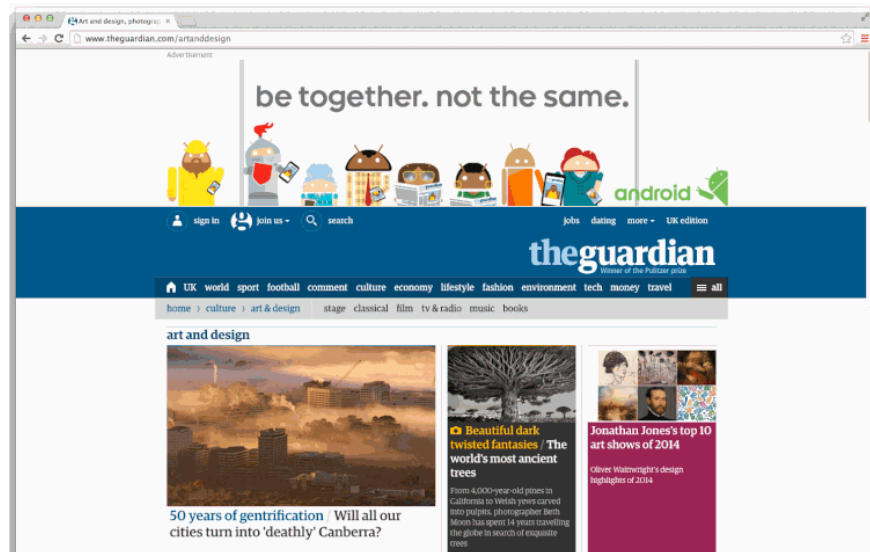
Art and design, photogra ×

www.theguardian.com/artanddesign

Advertisement

be together. not the same.

android

sign in join us search

jobs dating more UK edition

theguardian
Winner of the Pulitzer prize

UK world sport football comment culture economy lifestyle fashion environment tech money travel all

home › culture › art & design stage classical film tv & radio music books

art and design

50 years of gentrification / Will all our cities turn into 'deathly' Canberra?

Beautiful dark twisted fantasies / The world's most ancient trees

From 4,000-year-old pines in California to Welsh yews carved into pulpits, photographer Beth Moon has spent 14 years travelling the globe in search of exquisite trees

Jonathan Jones's top 10 art shows of 2014

Oliver Wainwright's design highlights of 2014